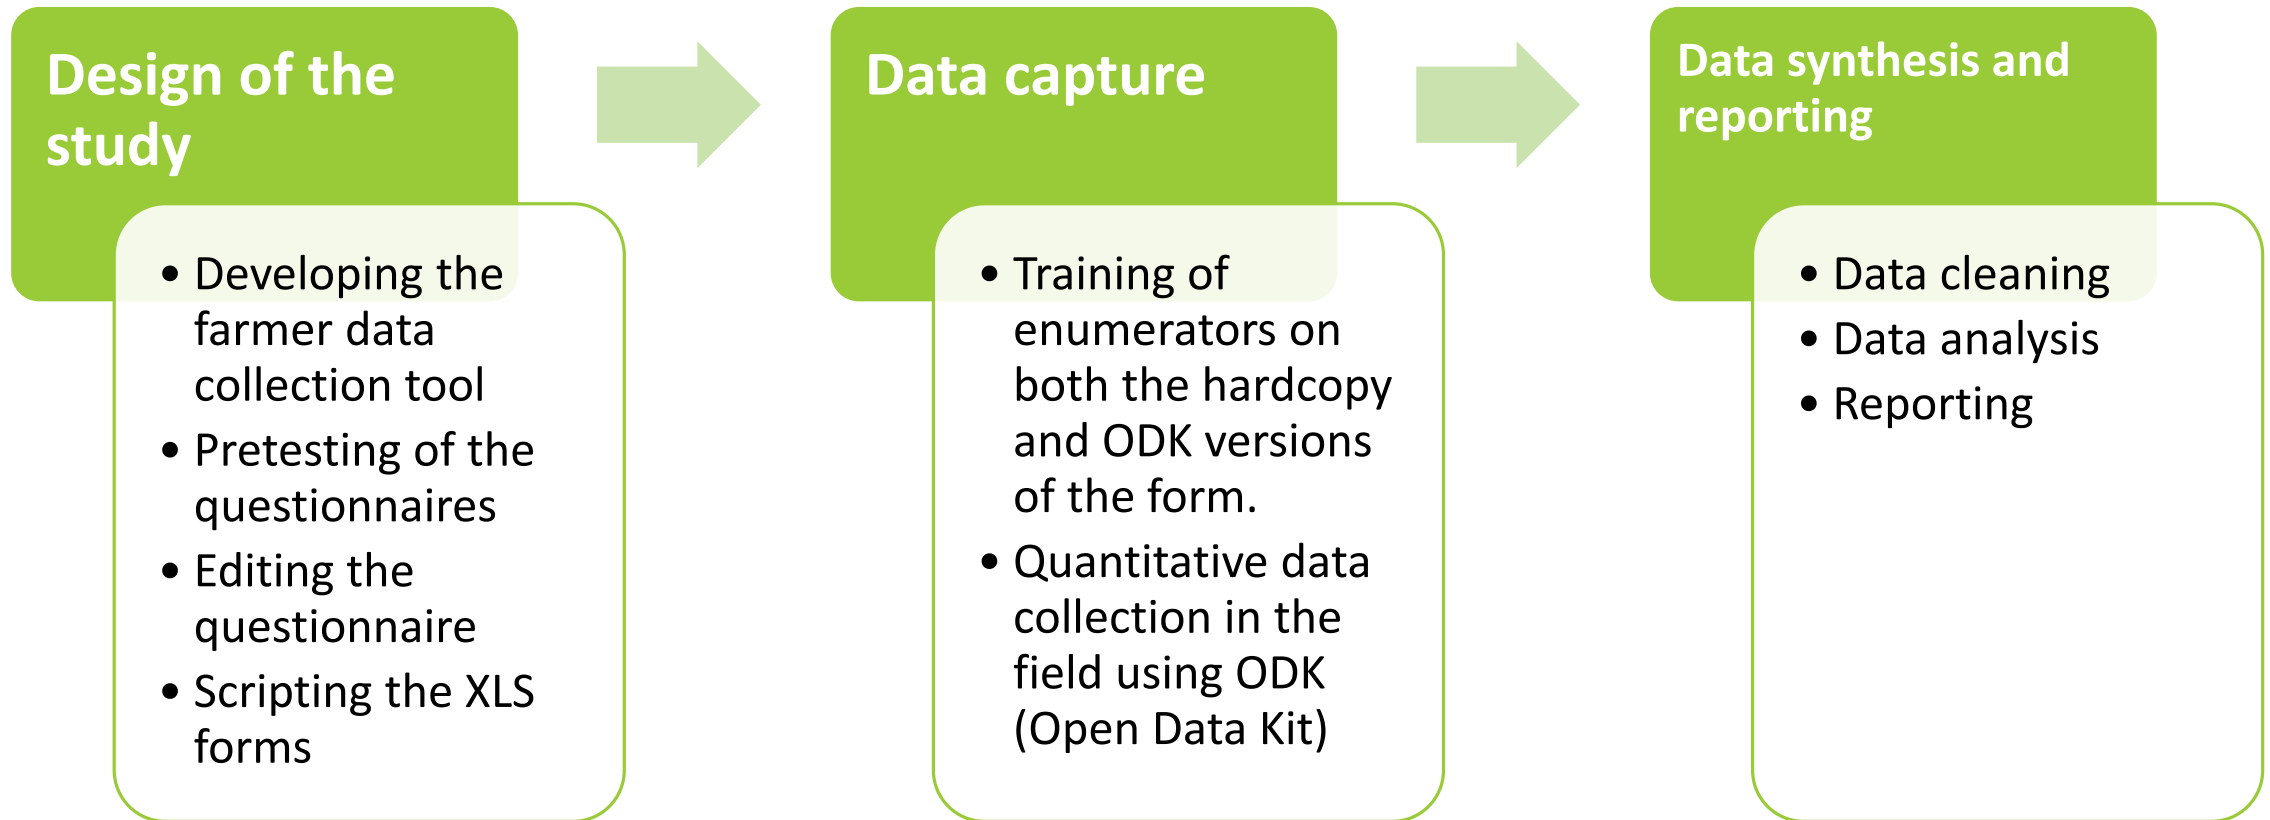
Design of the study

- Developing the farmer data collection tool
- Pretesting of the questionnaires
- Editing the questionnaire
- Scripting the XLS forms

Data capture

- Training of enumerators on both the hardcopy and ODK versions of the form.
- Quantitative data collection in the field using ODK (Open Data Kit)

Data synthesis and reporting

- Data cleaning
- Data analysis
- Reporting